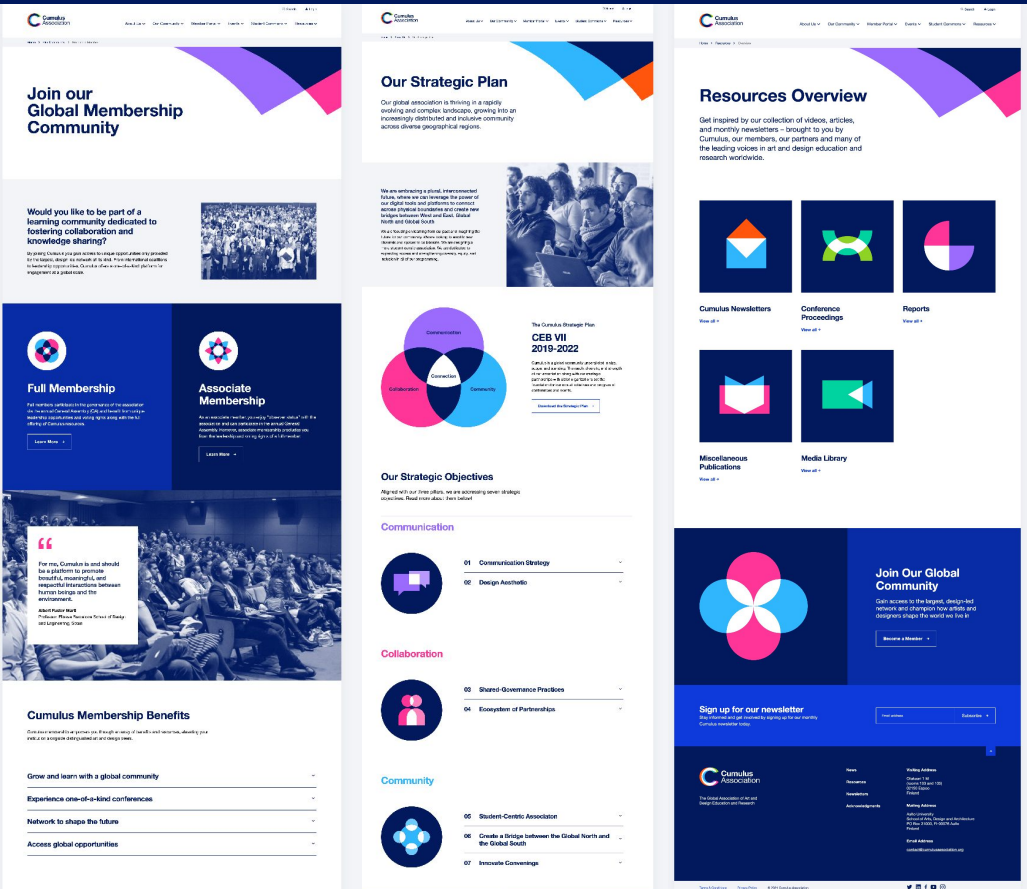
Cumulus Association

About Us Our Community Member Portal Events Student Commons Resources

Join our Global Membership Community

Would you like to be part of a learning community dedicated to fostering collaboration and knowledge sharing?

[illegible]

Full Membership

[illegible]

Learn More

Associate Membership

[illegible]

Learn More

For me, Cumulus is and should be a platform to promote beautiful, meaningful, and respectful interactions between human beings and the environment.

Albert Fuster Martí
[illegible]

Cumulus Membership Benefits

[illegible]

Grow and learn with a global community

Experience one-of-a-kind conferences

Network to shape the future

Access global opportunities

Cumulus Association

About Us Our Community Member Portal Events Student Commons Resources

Our Strategic Plan

Our global association is thriving in a rapidly evolving and complex landscape, growing into an increasingly distributed and inclusive community across diverse geographical regions.

We are embracing a plural, interconnected future, where we can leverage the power of our digital tools and platforms to connect across physical boundaries and create new bridges between West and East, Global North and Global South.

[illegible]

Communication
Connection
Collaboration
Community

The Cumulus Strategic Plan
CEB VII
2019-2022

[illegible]

Download the Strategic Plan

Our Strategic Objectives

Aligned with our three pillars, we are addressing seven strategic objectives. Read more about them below!

Communication

01 Communication Strategy
02 Design Aesthetic

Collaboration

03 Shared-Governance Practices
04 Ecosystem of Partnerships

Community

05 Student-Centric Association
06 Create a Bridge between the Global North and the Global South
07 Innovate Convenings

Cumulus Association

Search Login

About Us Our Community Member Portal Events Student Commons Resources

Home Resources Overview

Resources Overview

Get inspired by our collection of videos, articles, and monthly newsletters – brought to you by Cumulus, our members, our partners and many of the leading voices in art and design education and research worldwide.

Cumulus Newsletters
View all

Conference Proceedings
View all

Reports
View all

Miscellaneous Publications
View all

Media Library
View all

Join Our Global Community

Gain access to the largest, design-led network and champion how artists and designers shape the world we live in

Become a Member

Sign up for our newsletter

Stay informed and get involved by signing up for our monthly Cumulus newsletter today.

Email address
Subscribe

Cumulus Association

The Global Association of Art and Design Education and Research

News
Resources
Newsletters
Acknowledgments

Visiting Address
Otaniemi
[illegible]
Finland

Mailing Address
Aalto University
School of Arts, Design and Architecture
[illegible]
Finland

Email Address
contact@cumulusassociation.org

Terms & Conditions Privacy Policy © 2021 Cumulus Association